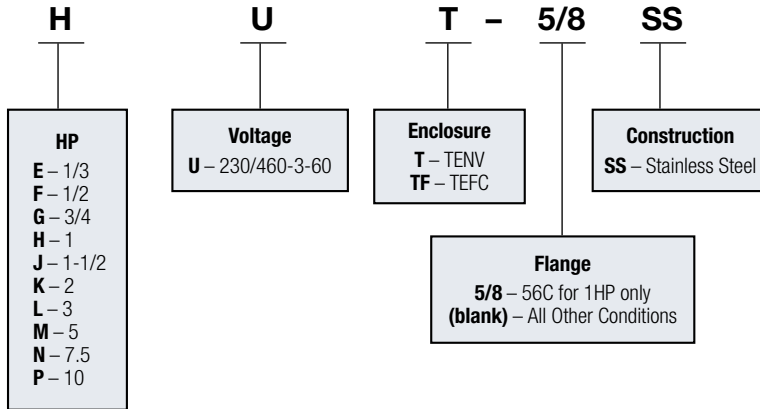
H U T – 5/8 SS

HP
E – 1/3
F – 1/2
G – 3/4
H – 1
J – 1-1/2
K – 2
L – 3
M – 5
N – 7.5
P – 10

Voltage
U – 230/460-3-60

Enclosure
T – TENV
TF – TEFC

Construction
SS – Stainless Steel

Flange
5/8 – 56C for 1HP only
(blank) – All Other Conditions